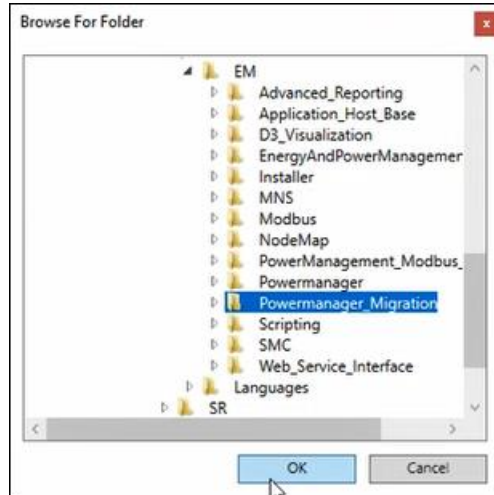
Browse For Folder

x

EM
Advanced_Reporting
Application_Host_Base
D3_Visualization
EnergyAndPowerManagemer
Installer
MNS
Modbus
NodeMap
PowerManagement_Modbus_
Powermanager
Powermanager_Migration
Scripting
SMC
Web_Service_Interface
Languages
SR

OK
Cancel